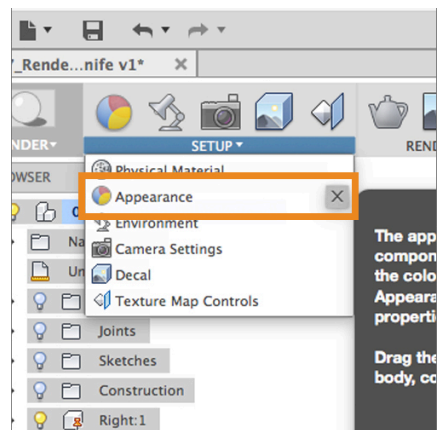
_Rende...nife v1*

NDER▾

SETUP▾

RENI

WSER

Physical Material

Appearance

Environment

Camera Settings

Decal

Texture Map Controls

Na

Un

Joints

Sketches

Construction

Right:1

The app
compon
the colo
Appeara
propertie

Drag the
body, co